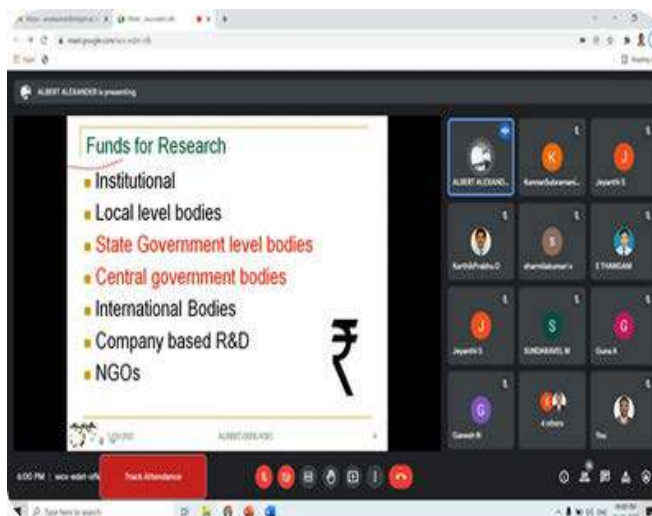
ALBERT ALEXANDER is presenting

Funds for Research

- Institutional
- Local level bodies
- State Government level bodies
- Central government bodies
- International Bodies
- Company based R&D
- NGOs

₹

ALBERT ALEXA...

K
KannanSubramani...

J
Jayanthi S

KarthikPrabhu D

s
sharmilakumari s

T THANGAM

J
Jayanthi S

S
SUNDHARAVEL M

G
Guna K

G
Ganesh N

4 others

You

6:00 PM | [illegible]

Track Attendance

Type here to search